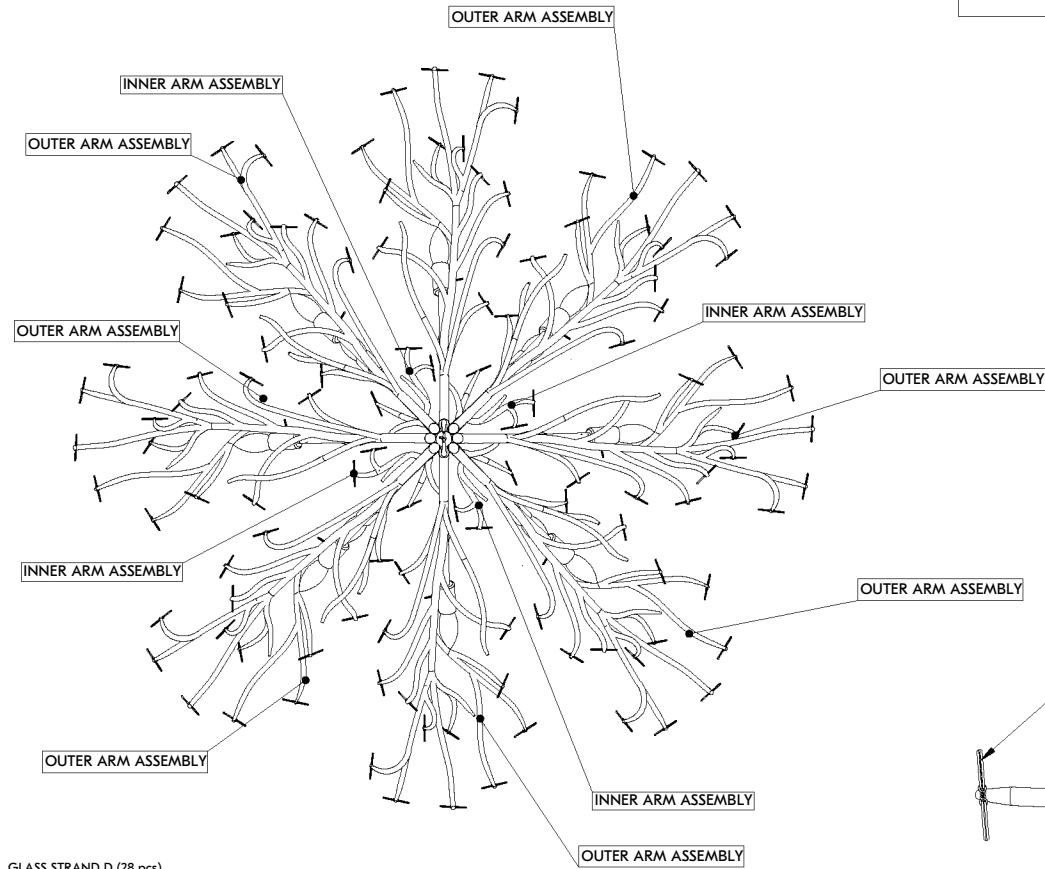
OUTER ARM ASSEMBLY

INNER ARM ASSEMBLY

OUTER ARM ASSEMBLY

OUTER ARM ASSEMBLY

INNER ARM ASSEMBLY

OUTER ARM ASSEMBLY

INNER ARM ASSEMBLY

OUTER ARM ASSEMBLY

OUTER ARM ASSEMBLY

INNER ARM ASSEMBLY

OUTER ARM ASSEMBLY

GLASS STRAND D (28 pcs)